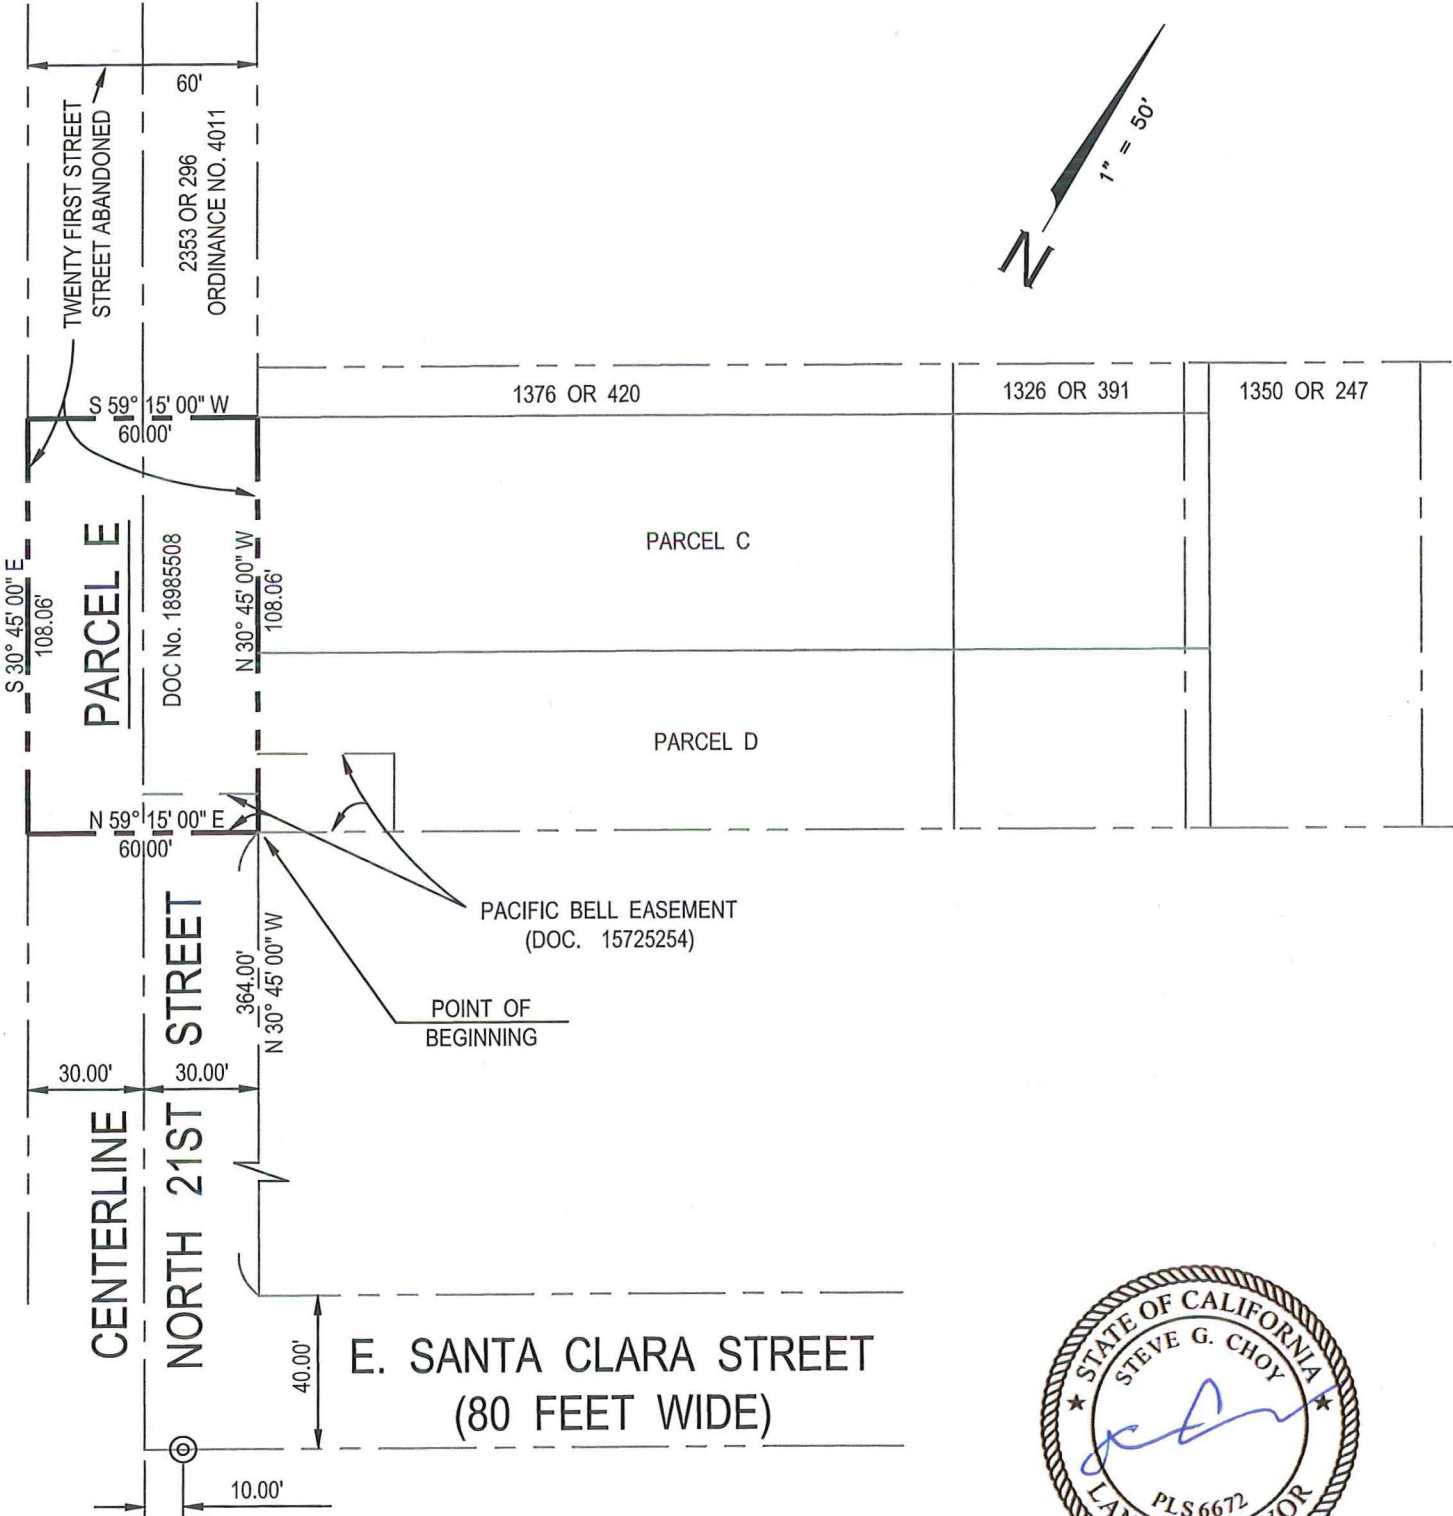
60'

TWENTY FIRST STREET
STREET ABANDONED

2353 OR 296
ORDINANCE NO. 4011

1" = 50'

N

1376 OR 420

1326 OR 391

1350 OR 247

S 59° 15' 00" W
60.00'

PARCEL E

DOC No. 18985508

S 30° 45' 00" E
108.06'

N 30° 45' 00" W
108.06'

PARCEL C

PARCEL D

N 59° 15' 00" E
60.00'

PACIFIC BELL EASEMENT
(DOC. 15725254)

364.00'
N 30° 45' 00" W

POINT OF
BEGINNING

30.00'

30.00'

CENTERLINE

NORTH 21ST STREET

40.00'

E. SANTA CLARA STREET
(80 FEET WIDE)

10.00'

STATE OF CALIFORNIA
STEVE G. CHOY
PLS 6672
LAND SURVEYOR